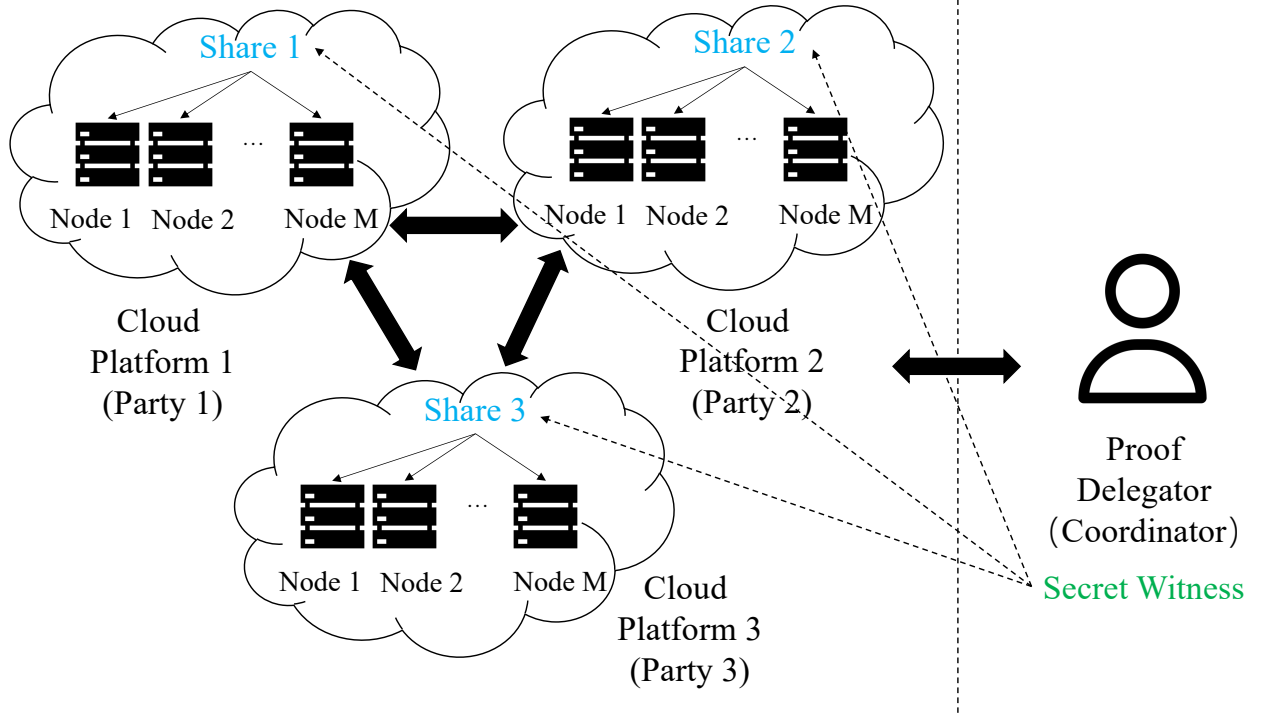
Share 1

Node 1 Node 2 ... Node M

Share 2

Node 1 Node 2 ... Node M

Cloud Platform 1 (Party 1)

Cloud Platform 2 (Party 2)

Share 3

Node 1 Node 2 ... Node M

Cloud Platform 3 (Party 3)

Proof Delegator (Coordinator)

Secret Witness